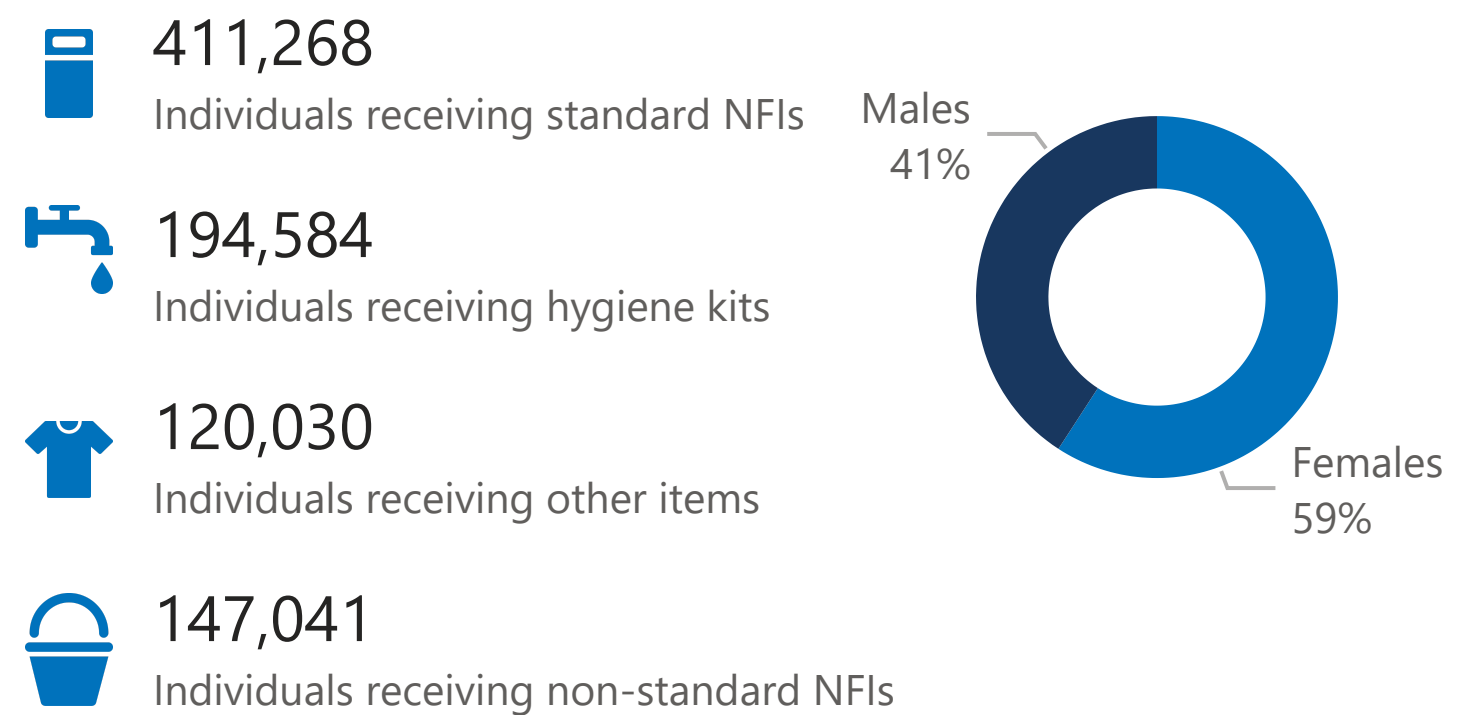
411,268
Individuals receiving standard NFIs

194,584
Individuals receiving hygiene kits

120,030
Individuals receiving other items

147,041
Individuals receiving non-standard NFIs

Males
41%

Females
59%